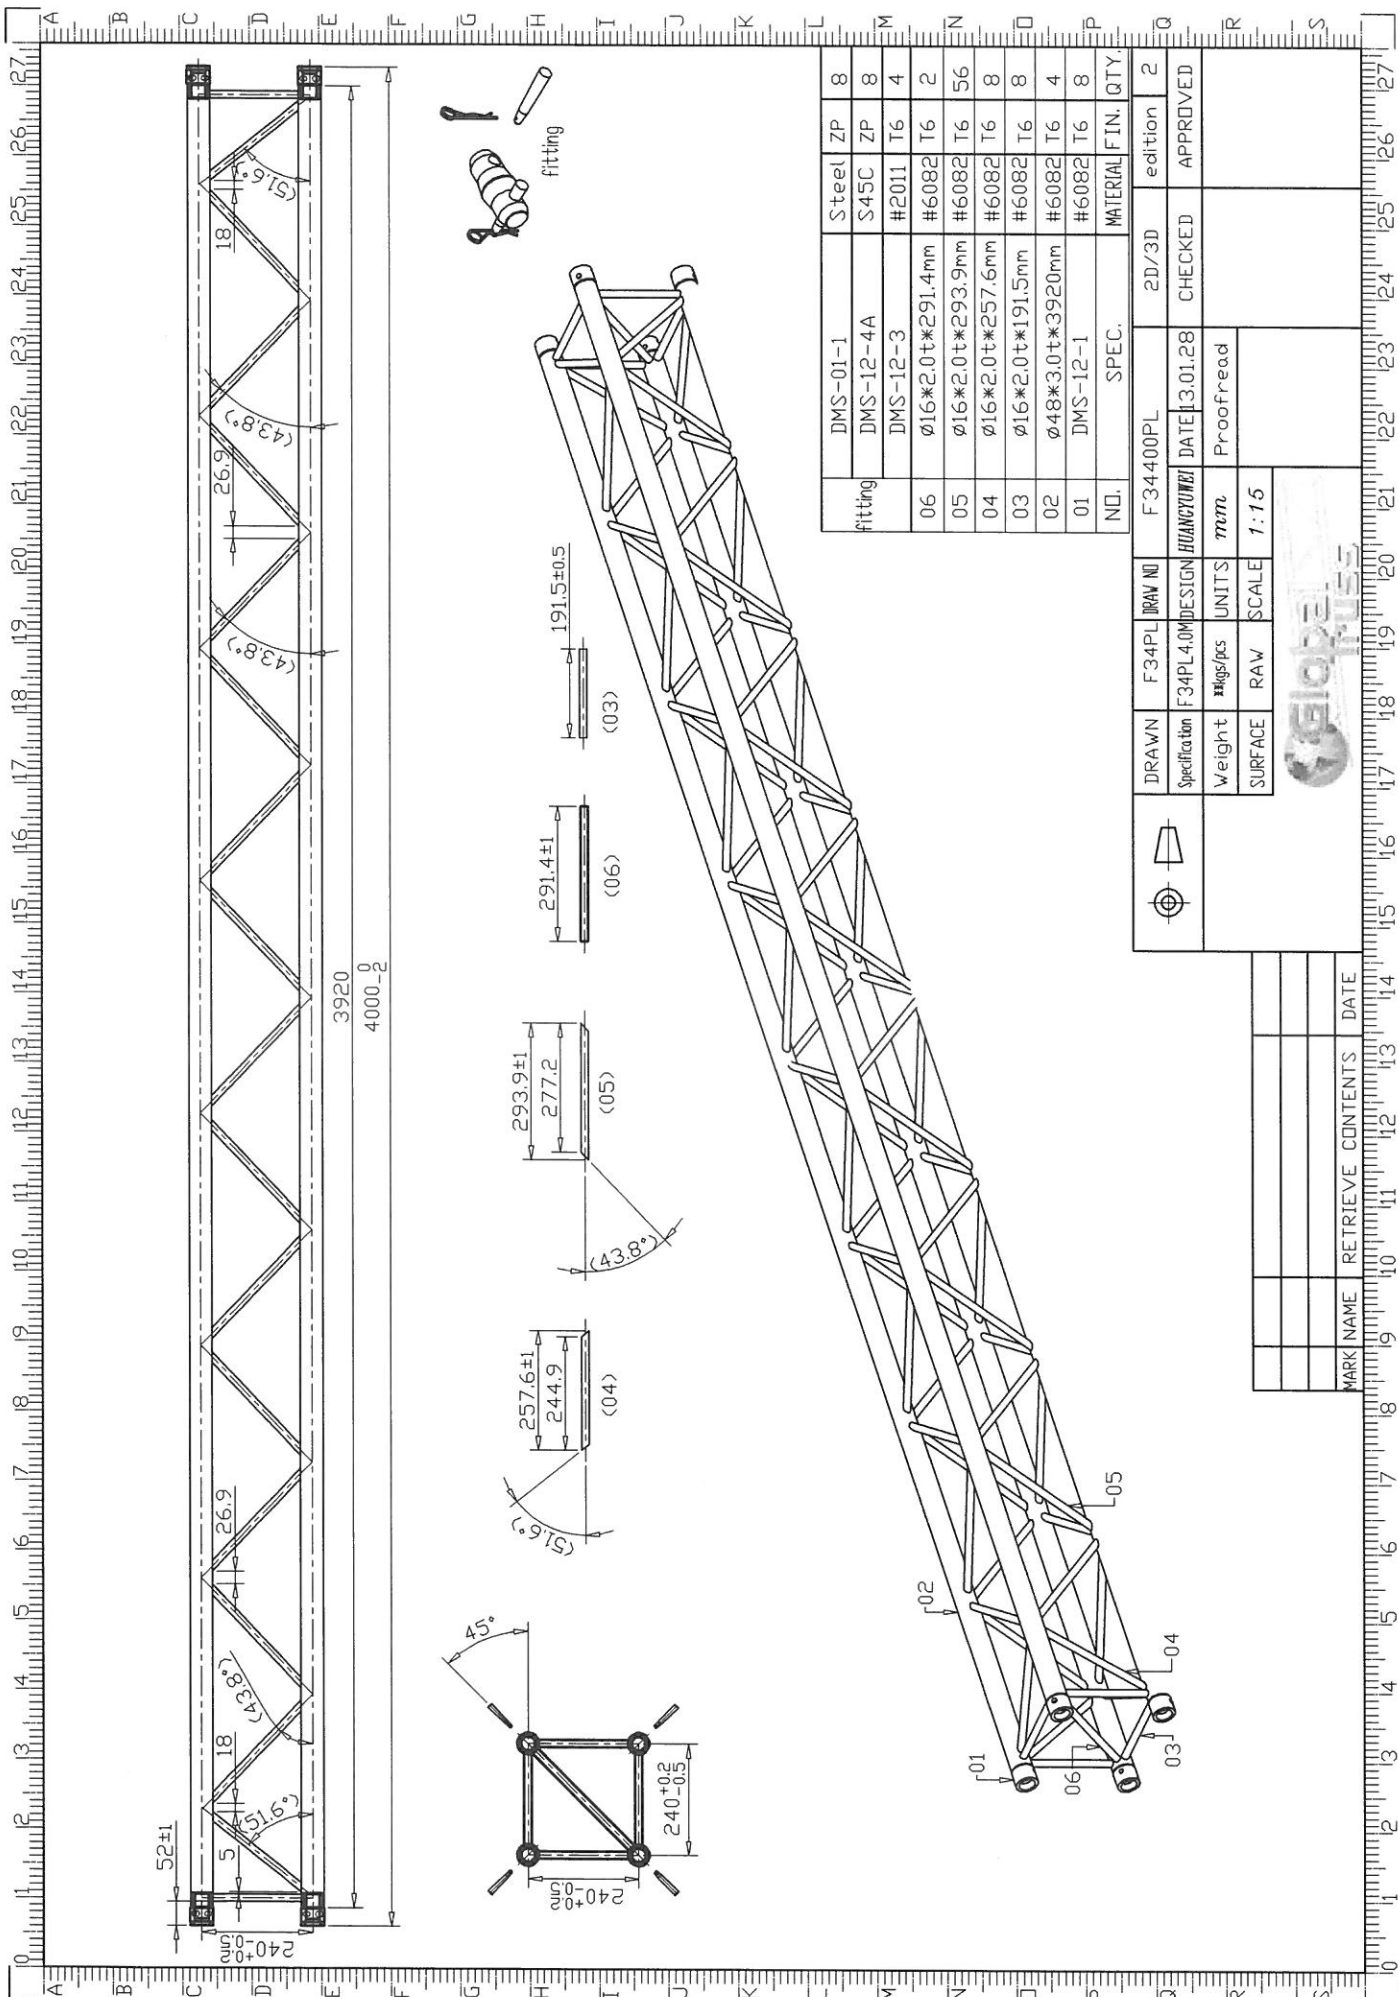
| | | | | | |
|---|---|---|---|---|---|
| fitting | DMS-01-1 | Steel | ZP | 8 |
| | DMS-12-4A | S45C | ZP | 8 |
| | DMS-12-3 | #2011 | T6 | 4 |
| 06 | Ø16*2.0t*291.4mm | #6082 | T6 | 2 |
| 05 | Ø16*2.0t*293.9mm | #6082 | T6 | 56 |
| 04 | Ø16*2.0t*257.6mm | #6082 | T6 | 8 |
| 03 | Ø16*2.0t*191.5mm | #6082 | T6 | 8 |
| 02 | Ø48*3.0t*3920mm | #6082 | T6 | 4 |
| 01 | DMS-12-1 | #6082 | T6 | 8 |
| NO. | SPEC. | MATERIAL | FIN. | QTY. |

| | | | | |
|---|---|---|---|---|
| DRAWN | F34PL | DRAW NO | F34400PL | 2D/3D | edition | 2 |
| Specification | F34PL4.0M | DESIGN | HUANGYUWEI | DATE | 13.01.28 | CHECKED | APPROVED |
| Weight | **kgs/pcs | UNITS | mm | Proofread | | | |
| SURFACE | RAW | SCALE | 1:15 | | | | |

Global truss

fitting

18
(51.6°)
(43.8°)
26.9
(43.8°)
3920
$4000^{0}_{-2}$
26.9
(43.8°)
18
(51.6°)
5
52±1
$240^{+0}_{-0.5}$

191.5±0.5
(03)
291.4±1
(06)
293.9±1
277.2
(05)
(43.8°)
257.6±1
244.9
(04)
(51.6°)

45°
$240^{+0.2}_{-0.5}$
$240^{+0}_{-0.5}$

02
05
04
01
06
03

| MARK | NAME | RETRIEVE CONTENTS | DATE |
|---|---|---|---|
| | | | |
| | | | |
| | | | |